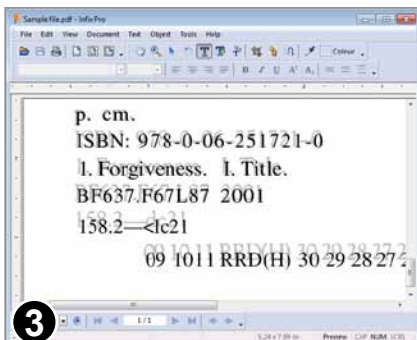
Sample file.pdf - Infix Pro
File Edit View Document Text Object Tools Help
Colour

p. cm.
ISBN: 978-0-06-251721-0
1. Forgiveness. I. Title.
BF637.F67L87 2001
158.2—<lc21
09 1011 RRD(H) 30 29 28 27 2

3
1/1
Preview CAP NUM SCRL